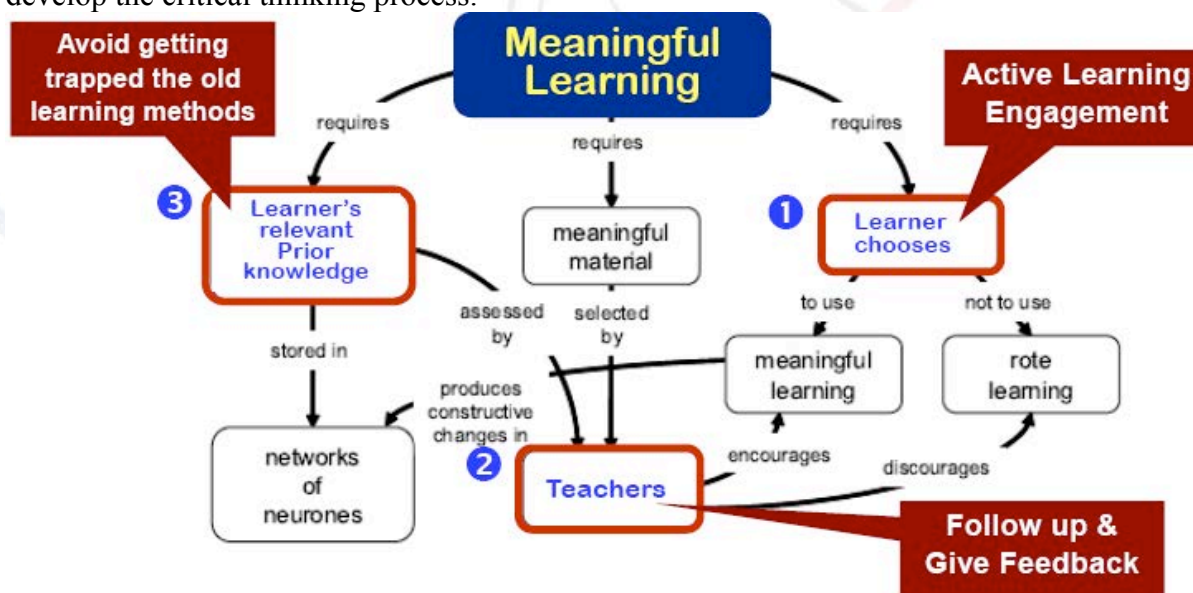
develop the critical thinking process.

Meaningful Learning

Avoid getting trapped the old learning methods

Active Learning Engagement

requires

requires

requires

3

Learner's relevant Prior knowledge

meaningful material

1

Learner chooses

assessed by

selected by

to use

not to use

stored in

produces constructive changes in

meaningful learning

rote learning

networks of neurones

2

Teachers

encourages

discourages

Follow up & Give Feedback